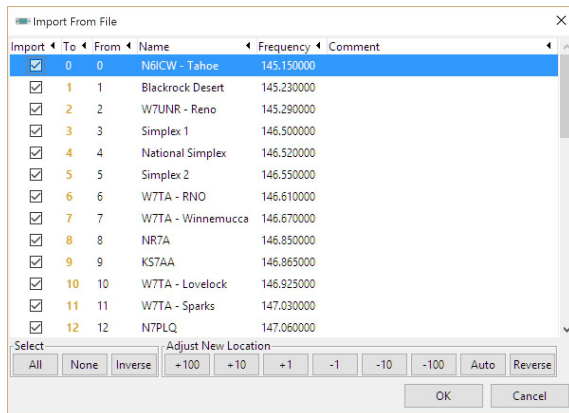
Import From File

| Import | To | From | Name | Frequency | Comment |
|---|---|---|---|---|---|
| ☑ | 0 | 0 | N6ICW - Tahoe | 145.150000 | |
| ☑ | 1 | 1 | Blackrock Desert | 145.230000 | |
| ☑ | 2 | 2 | W7UNR - Reno | 145.290000 | |
| ☑ | 3 | 3 | Simplex 1 | 146.500000 | |
| ☑ | 4 | 4 | National Simplex | 146.520000 | |
| ☑ | 5 | 5 | Simplex 2 | 146.550000 | |
| ☑ | 6 | 6 | W7TA - RNO | 146.610000 | |
| ☑ | 7 | 7 | W7TA - Winnemucca | 146.670000 | |
| ☑ | 8 | 8 | NR7A | 146.850000 | |
| ☑ | 9 | 9 | KS7AA | 146.865000 | |
| ☑ | 10 | 10 | W7TA - Lovelock | 146.925000 | |
| ☑ | 11 | 11 | W7TA - Sparks | 147.030000 | |
| ☑ | 12 | 12 | N7PLQ | 147.060000 | |

Select
All None Inverse

Adjust New Location
+100 +10 +1 -1 -10 -100 Auto Reverse

OK Cancel